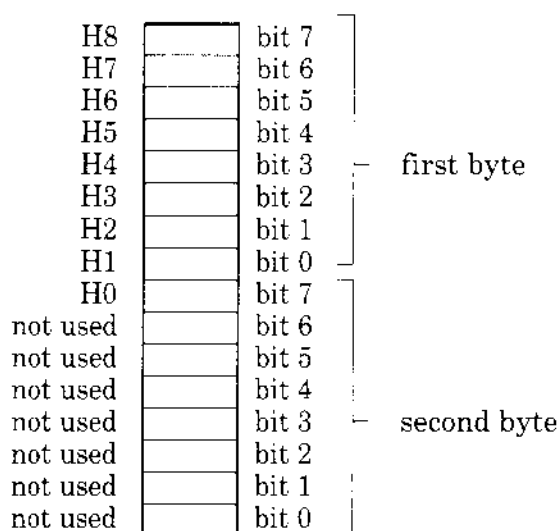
| | | |
|---|---|---|
| H8 | bit 7 | |
| H7 | bit 6 | |
| H6 | bit 5 | |
| H5 | bit 4 | |
| H4 | bit 3 | first byte |
| H3 | bit 2 | |
| H2 | bit 1 | |
| H1 | bit 0 | |
| H0 | bit 7 | |
| not used | bit 6 | |
| not used | bit 5 | |
| not used | bit 4 | |
| not used | bit 3 | second byte |
| not used | bit 2 | |
| not used | bit 1 | |
| not used | bit 0 | |